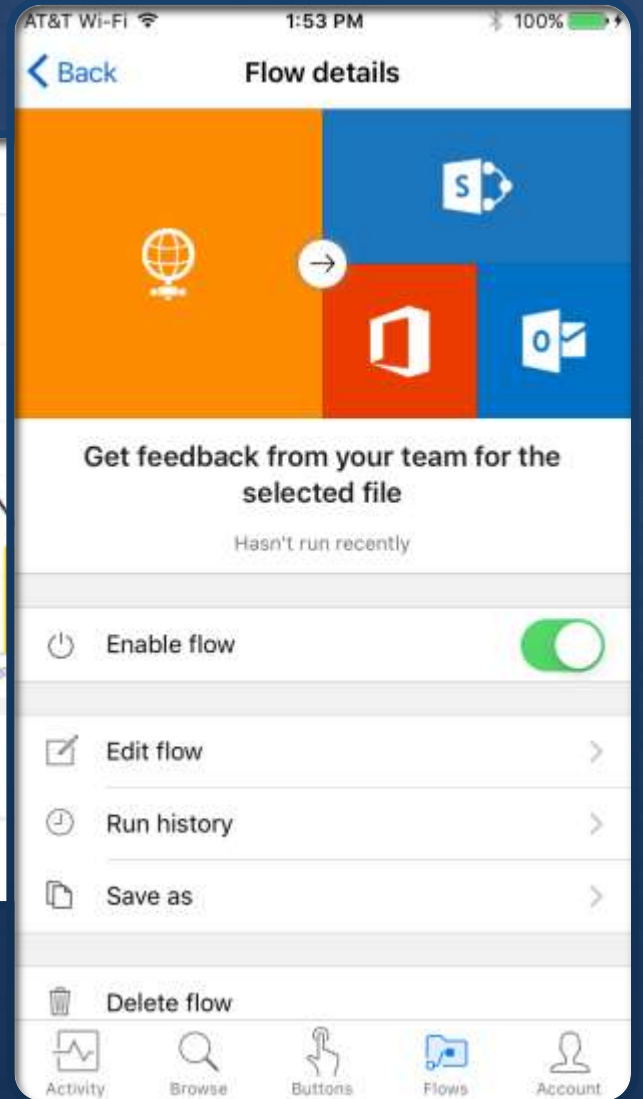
AT&T Wi-Fi
1:53 PM
100%

Back
Flow details

Get feedback from your team for the selected file

Hasn't run recently

Enable flow

Edit flow

Run history

Save as

Delete flow

Activity
Browse
Buttons
Flows
Account